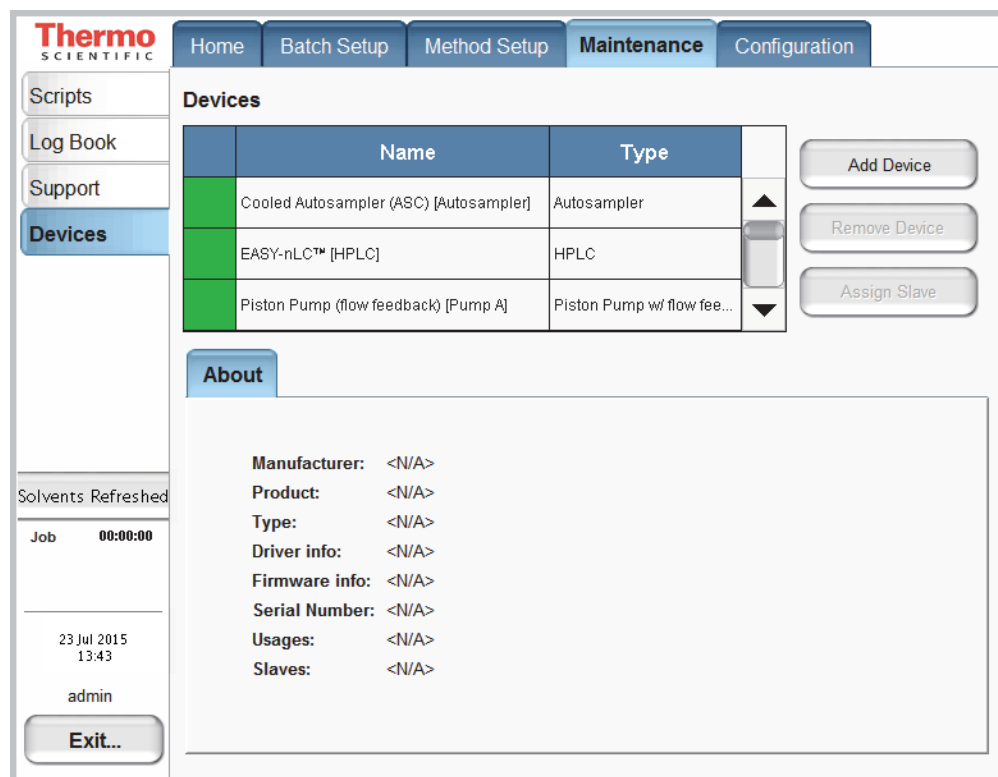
Thermo
SCIENTIFIC

Home
Batch Setup
Method Setup
Maintenance
Configuration

Scripts
Log Book
Support
Devices

Devices

| | Name | Type |
|---|---|---|
| | Cooled Autosampler (ASC) [Autosampler] | Autosampler |
| | EASY-nLC™ [HPLC] | HPLC |
| | Piston Pump (flow feedback) [Pump A] | Piston Pump w/ flow fee... |

Add Device
Remove Device
Assign Slave

About

Manufacturer: <N/A>
Product: <N/A>
Type: <N/A>
Driver info: <N/A>
Firmware info: <N/A>
Serial Number: <N/A>
Usages: <N/A>
Slaves: <N/A>

Solvents Refreshed
Job 00:00:00

23 Jul 2015
13:43

admin

Exit...